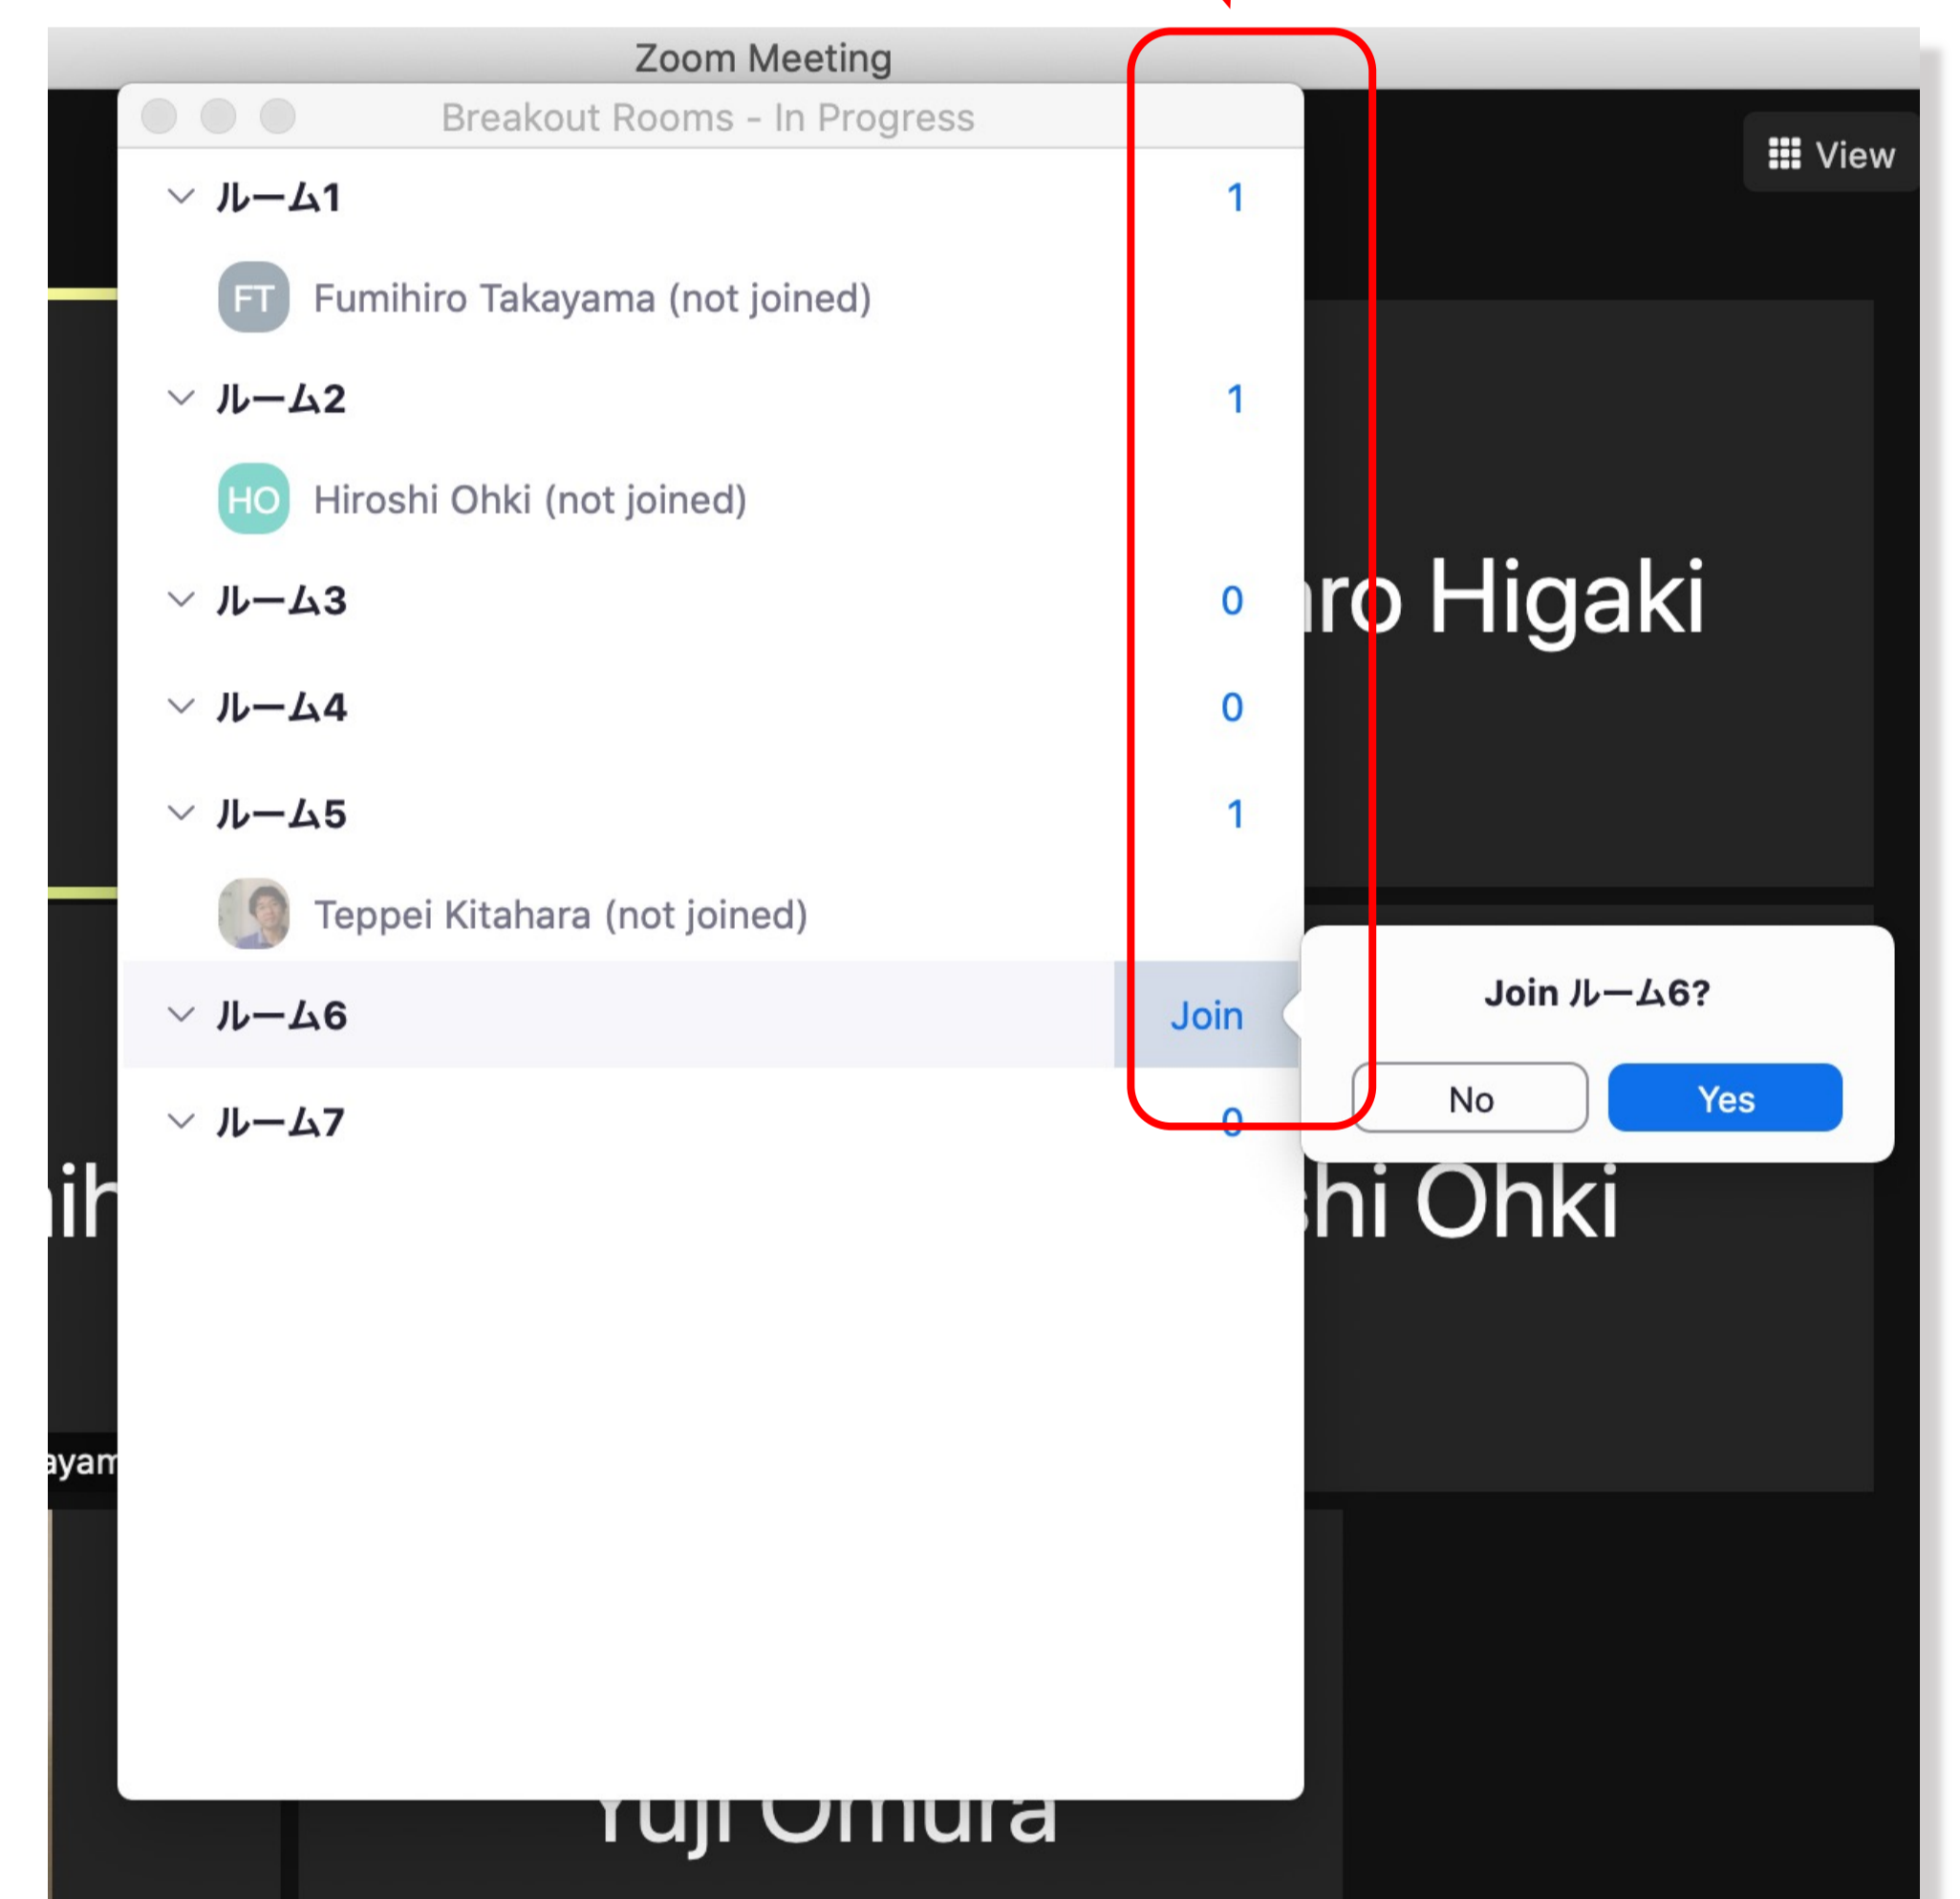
Zoom Meeting

Breakout Rooms - In Progress

View

ルーム1 1

FT Fumihiro Takayama (not joined)

ルーム2 1

HO Hiroshi Ohki (not joined)

ルーム3 0

ルーム4 0

ルーム5 1

Teppei Kitahara (not joined)

ルーム6 Join

ルーム7 0

ro Higaki

Join ルーム6?

No

Yes

ih

shi Ohki

ayam

Yuji Omura